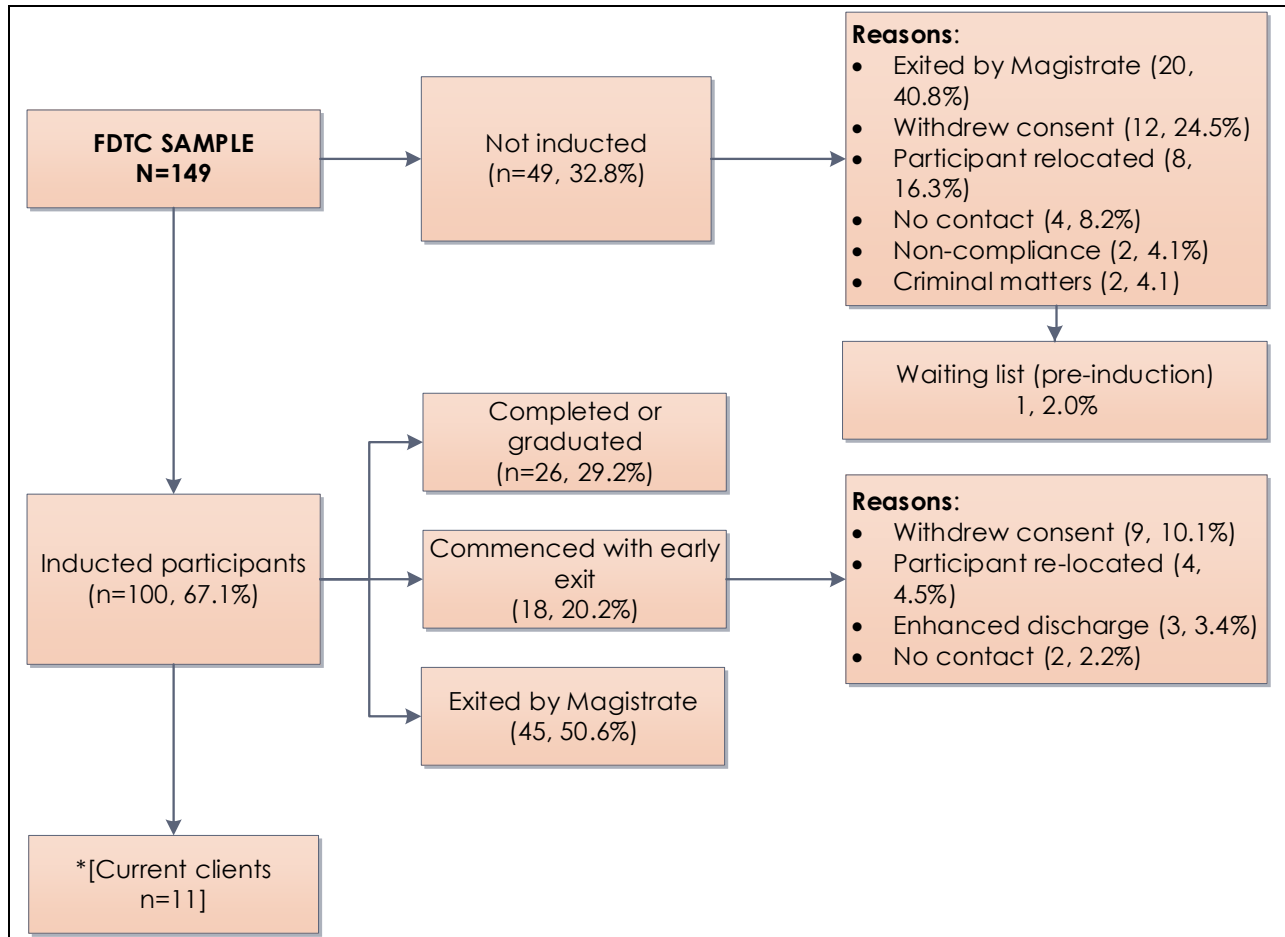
FDTC SAMPLE
N=149

Not inducted
(n=49, 32.8%)

Reasons:
- Exited by Magistrate (20, 40.8%)
- Withdrew consent (12, 24.5%)
- Participant relocated (8, 16.3%)
- No contact (4, 8.2%)
- Non-compliance (2, 4.1%)
- Criminal matters (2, 4.1)

Waiting list (pre-induction)
1, 2.0%

Inducted participants
(n=100, 67.1%)

Completed or graduated
(n=26, 29.2%)

Commenced with early exit
(18, 20.2%)

Exited by Magistrate
(45, 50.6%)

Reasons:
- Withdrew consent (9, 10.1%)
- Participant re-located (4, 4.5%)
- Enhanced discharge (3, 3.4%)
- No contact (2, 2.2%)

*[Current clients
n=11]